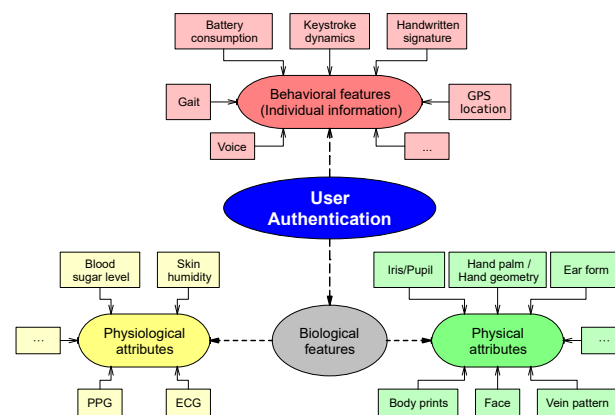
Battery consumption

Keystroke dynamics

Handwritten signature

Gait

Behavioral features (Individual information)

GPS location

Voice

...

User Authentication

Blood sugar level

Skin humidity

Iris/Pupil

Hand palm / Hand geometry

Ear form

...

Physiological attributes

Biological features

Physical attributes

...

PPG

ECG

Body prints

Face

Vein pattern